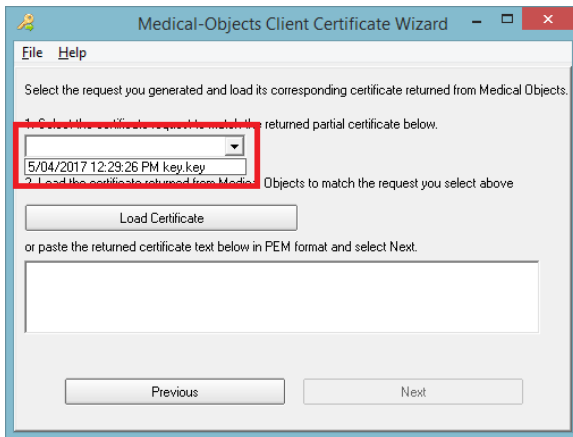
Medical-Objects Client Certificate Wizard

File Help

Select the request you generated and load its corresponding certificate returned from Medical Objects.

1. Select the certificate request to match the returned partial certificate below.

5/04/2017 12:29:26 PM key.key

2. Load the certificate returned from Medical Objects to match the request you select above

Load Certificate

or paste the returned certificate text below in PEM format and select Next.

Previous

Next